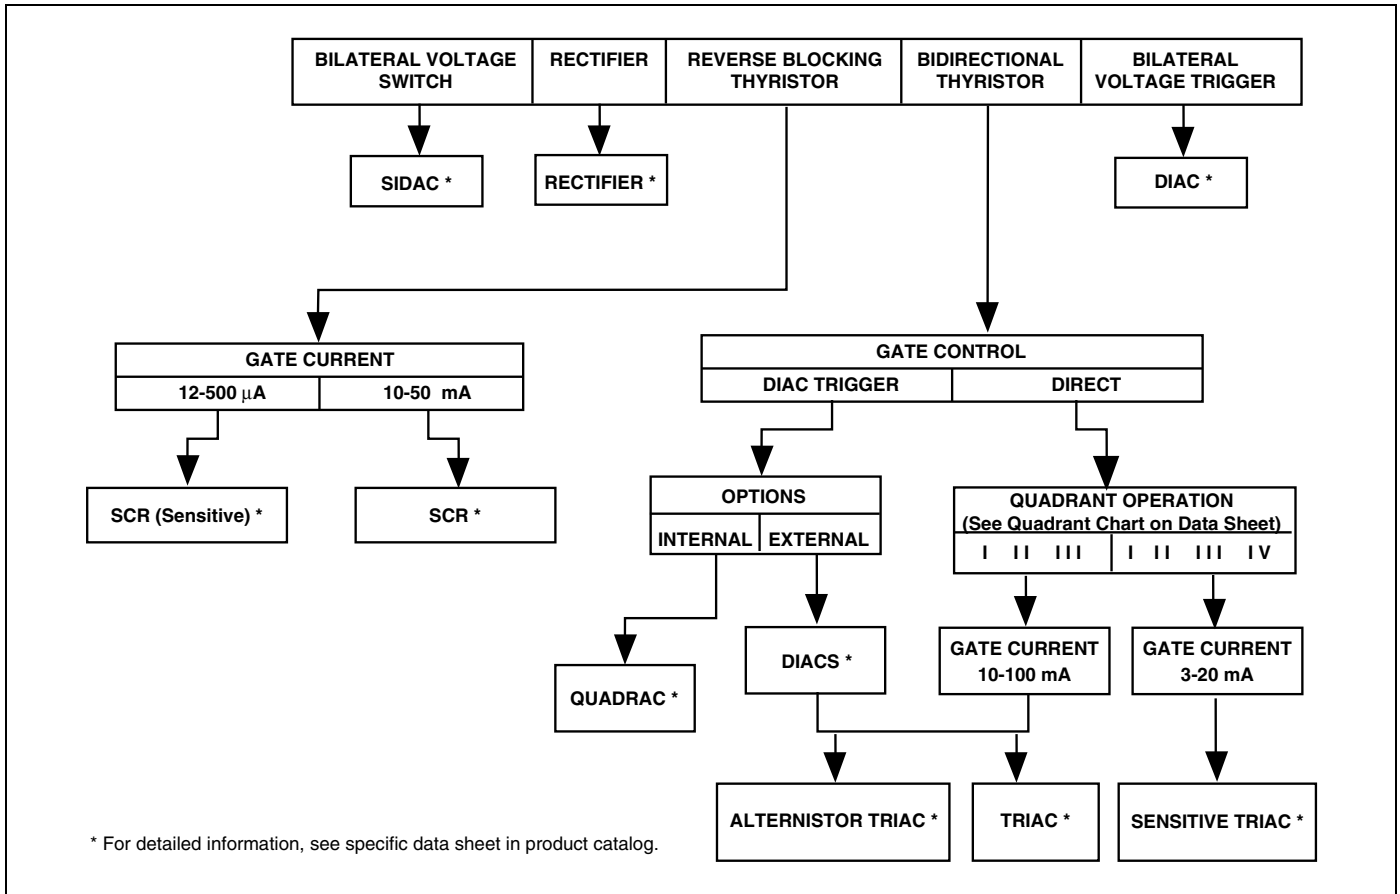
BILATERAL VOLTAGE SWITCH

RECTIFIER

REVERSE BLOCKING THYRISTOR

BIDIRECTIONAL THYRISTOR

BILATERAL VOLTAGE TRIGGER

SIDAC *

RECTIFIER *

DIAC *

GATE CURRENT

12-500 $\mu$A

10-50 mA

SCR (Sensitive) *

SCR *

GATE CONTROL

DIAC TRIGGER

DIRECT

OPTIONS

INTERNAL

EXTERNAL

QUADRANT OPERATION
(See Quadrant Chart on Data Sheet)

I II III

I II III IV

QUADRAC *

DIACS *

GATE CURRENT 10-100 mA

GATE CURRENT 3-20 mA

ALTERNISTOR TRIAC *

TRIAC *

SENSITIVE TRIAC *

* For detailed information, see specific data sheet in product catalog.